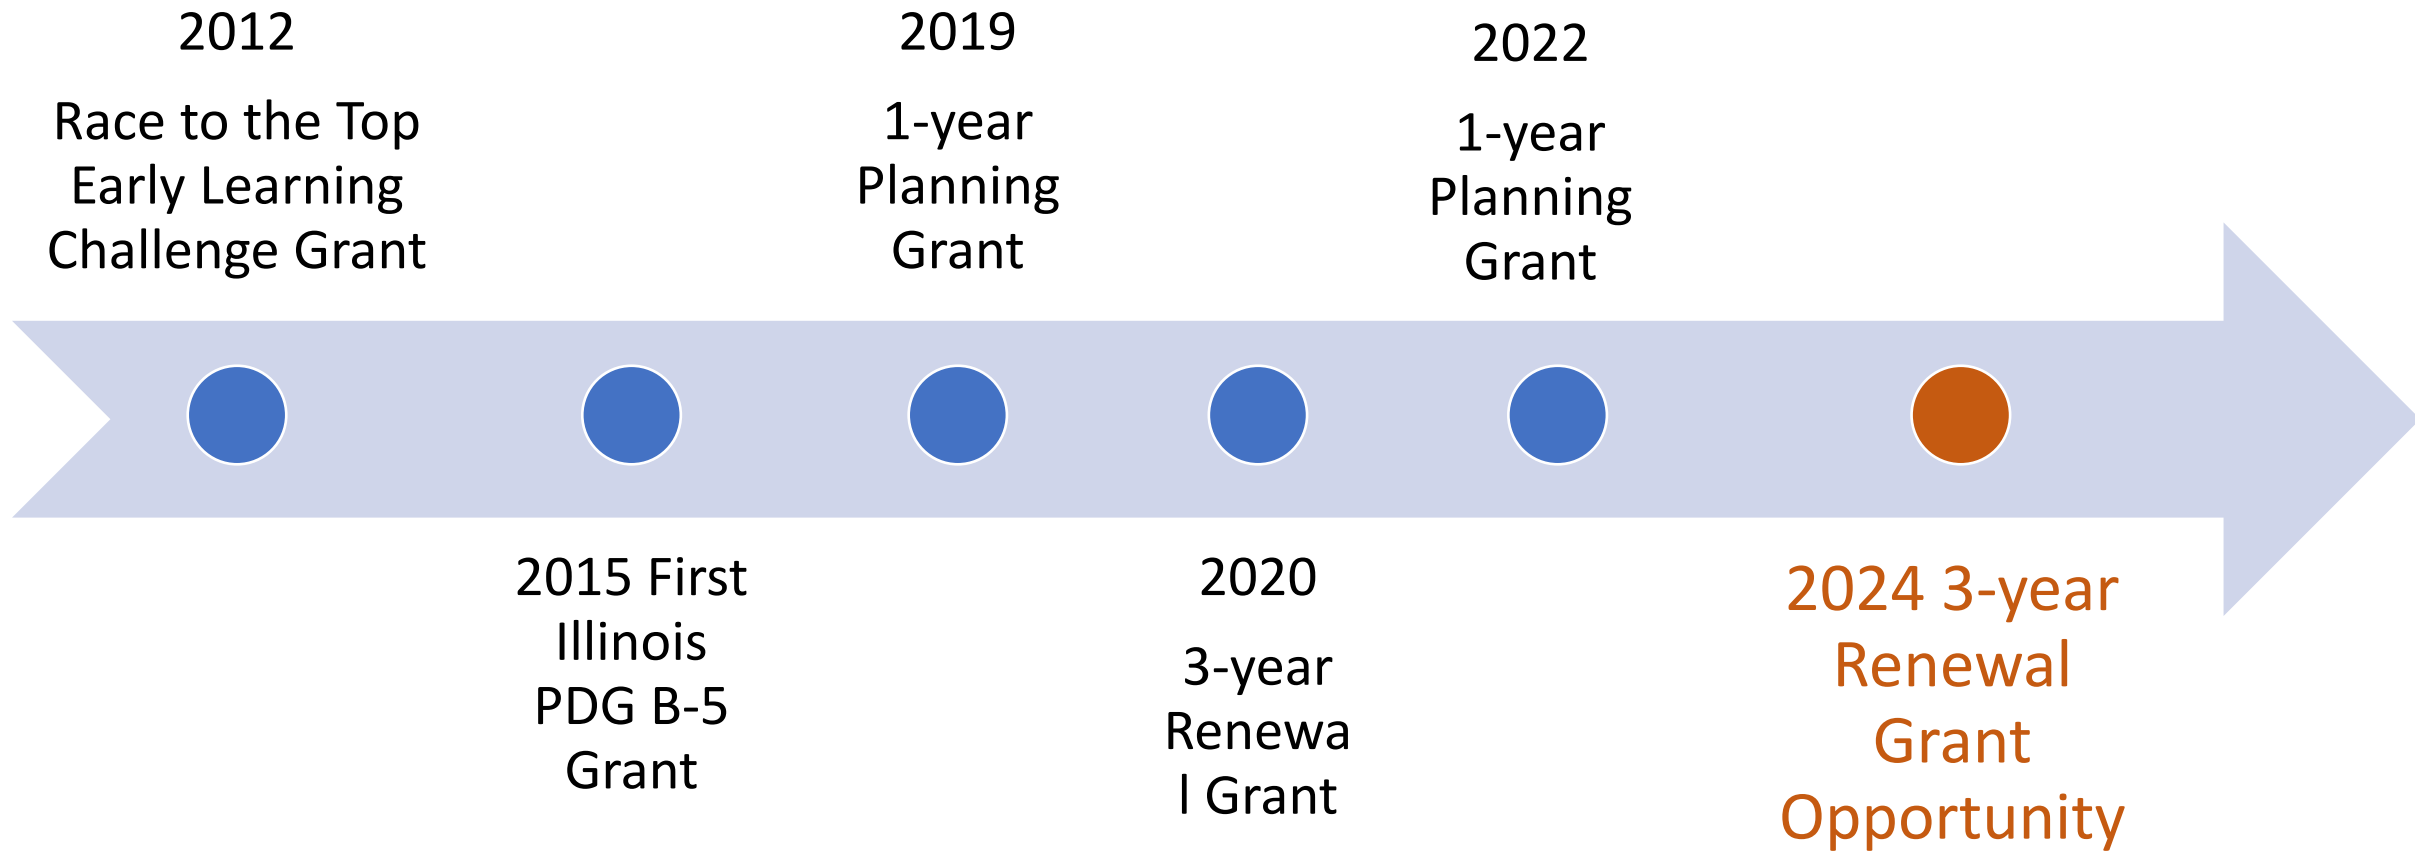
2012

Race to the Top Early Learning Challenge Grant

2019

1-year Planning Grant

2022

1-year Planning Grant

2015 First Illinois PDG B-5 Grant

2020

3-year Renewal Grant

2024 3-year Renewal Grant Opportunity